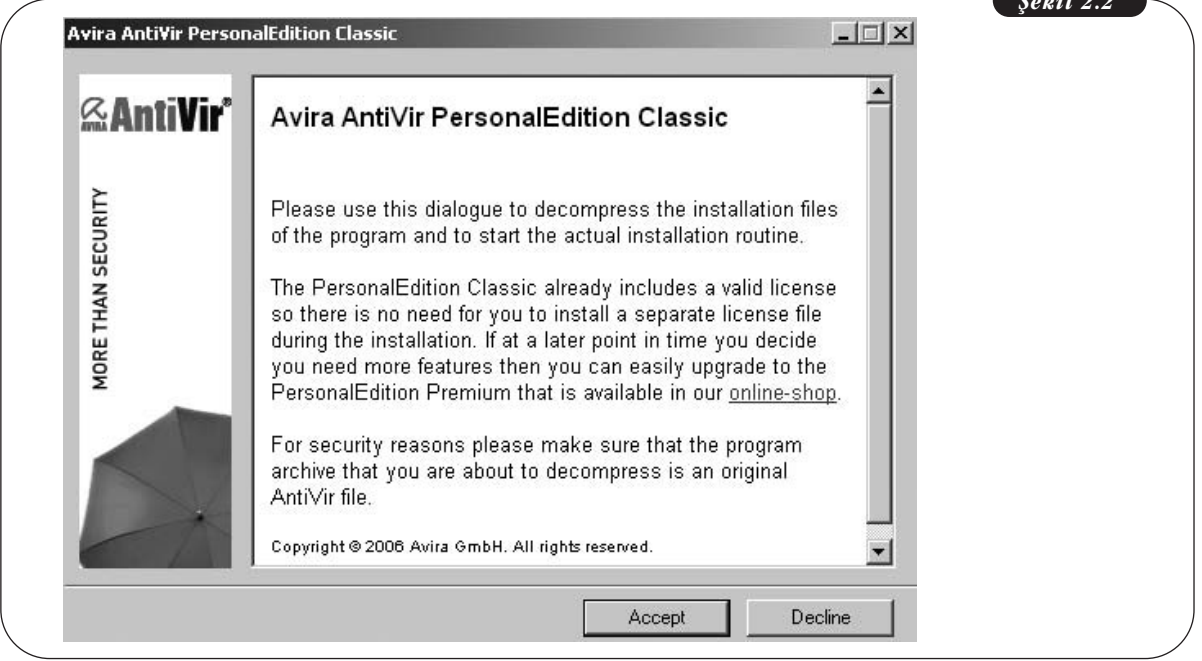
Şekil 2.2

Avira AntiVir PersonalEdition Classic

AntiVir®

MORE THAN SECURITY

Avira AntiVir PersonalEdition Classic

Please use this dialogue to decompress the installation files of the program and to start the actual installation routine.

The PersonalEdition Classic already includes a valid license so there is no need for you to install a separate license file during the installation. If at a later point in time you decide you need more features then you can easily upgrade to the PersonalEdition Premium that is available in our online-shop.

For security reasons please make sure that the program archive that you are about to decompress is an original AntiVir file.

Copyright © 2006 Avira GmbH. All rights reserved.

Accept

Decline